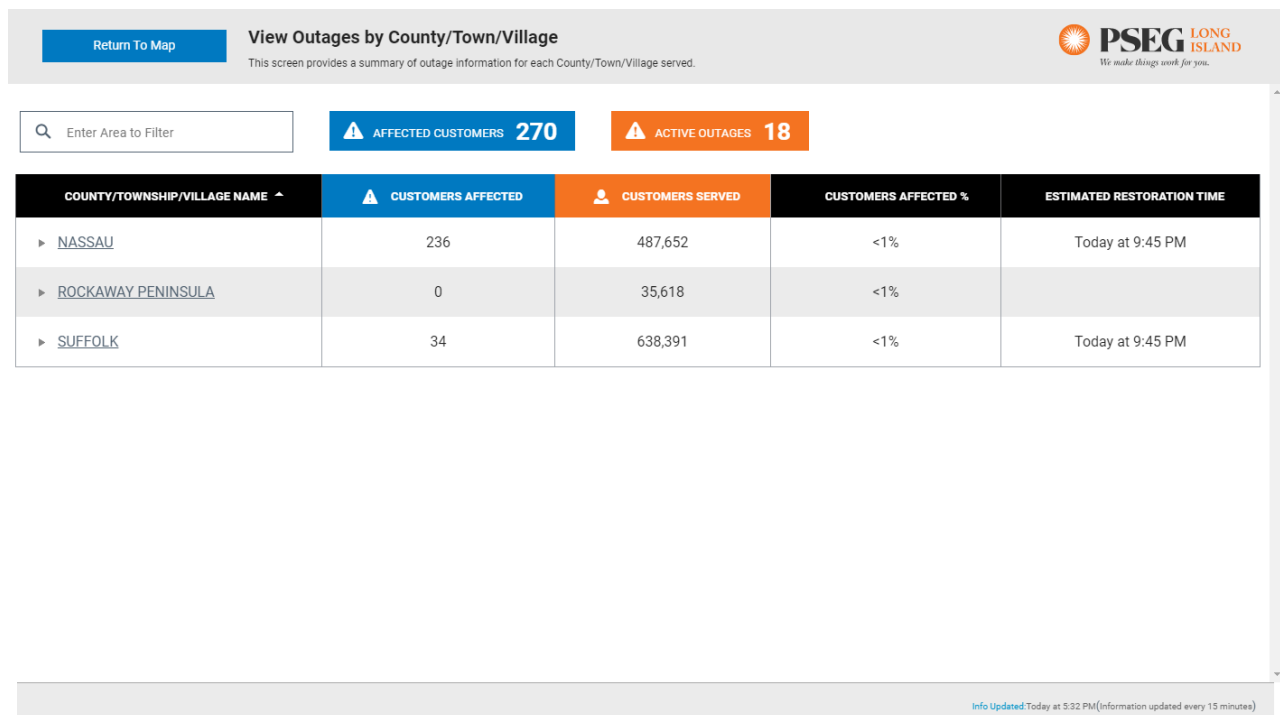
Return To Map

View Outages by County/Town/Village

This screen provides a summary of outage information for each County/Town/Village served.

PSEG LONG ISLAND
We make things work for you.

Enter Area to Filter

AFFECTED CUSTOMERS 270

ACTIVE OUTAGES 18

| COUNTY/TOWNSHIP/VILLAGE NAME | CUSTOMERS AFFECTED | CUSTOMERS SERVED | CUSTOMERS AFFECTED % | ESTIMATED RESTORATION TIME |
|---|---|---|---|---|
| NASSAU | 236 | 487,652 | <1% | Today at 9:45 PM |
| ROCKAWAY PENINSULA | 0 | 35,618 | <1% | |
| SUFFOLK | 34 | 638,391 | <1% | Today at 9:45 PM |

Info Updated:Today at 5:32 PM(Information updated every 15 minutes)